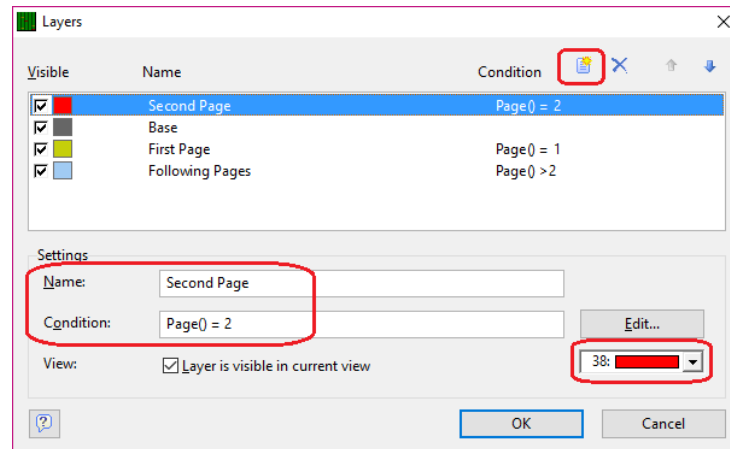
Layers

Visible Name Condition

| Visible | Name | Condition |
|---|---|---|
| ☑ | Second Page | Page() = 2 |
| ☑ | Base | |
| ☑ | First Page | Page() = 1 |
| ☑ | Following Pages | Page() >2 |

Settings

Name: Second Page

Condition: Page() = 2 Edit...

View: Layer is visible in current view 38:

? OK Cancel